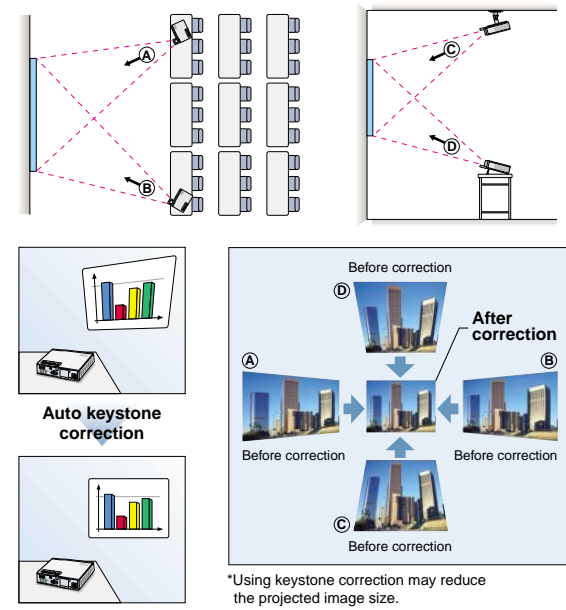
Ⓐ

Ⓑ

Ⓒ

Ⓓ

Auto keystone correction

Before correction

Ⓓ

After correction

Ⓐ

Ⓑ

Before correction

Before correction

Ⓒ

Before correction

*Using keystone correction may reduce the projected image size.